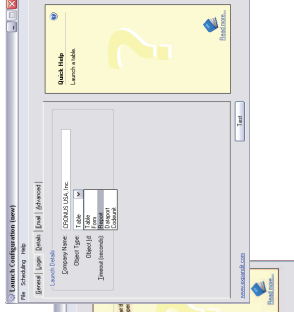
Launch Configuration (new)

File Scheduling Help

General Login Details Email Advanced

Launch Details

Company Name: CRONUS USA, Inc.

Object Type: Table

Object Id:

Timeout (seconds):

Table
Form
Report
Dataport
Codeunit

Quick Help

Launch a table.

Read more...

Test

www.epsanity.com

Read more...